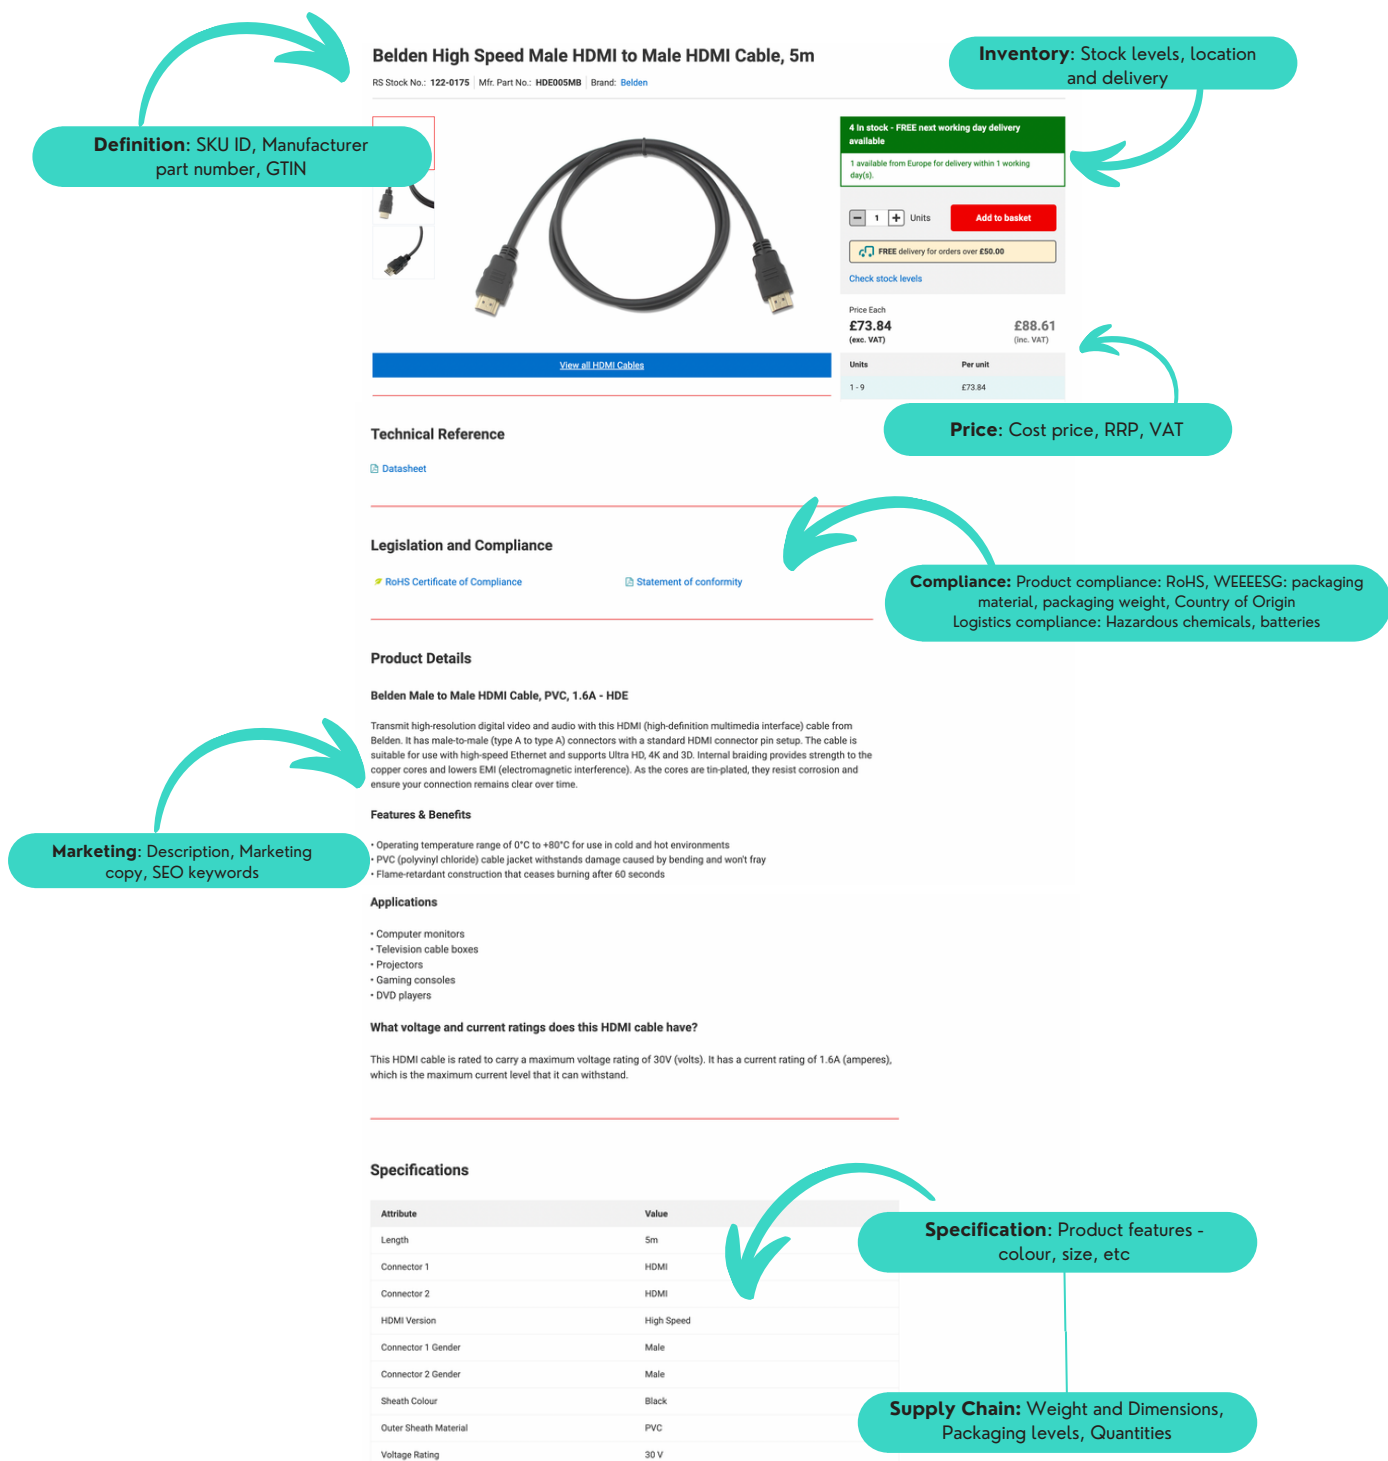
Belden High Speed Male HDMI to Male HDMI Cable, 5m

RS Stock No.: 122-0175 | Mfr. Part No.: HDE005MB | Brand: Belden

Definition: SKU ID, Manufacturer part number, GTIN

Inventory: Stock levels, location and delivery

4 In stock - FREE next working day delivery available

1 available from Europe for delivery within 1 working day(s).

1 Units Add to basket

FREE delivery for orders over £50.00

Check stock levels

Price Each
£73.84 (exc. VAT)
£88.61 (inc. VAT)

| Units | Per unit |
|---|---|
| 1 - 9 | £73.84 |

View all HDMI Cables

Price: Cost price, RRP, VAT

Technical Reference

Datasheet

Legislation and Compliance

RoHS Certificate of Compliance

Statement of conformity

Compliance: Product compliance: RoHS, WEEEESG: packaging material, packaging weight, Country of Origin
Logistics compliance: Hazardous chemicals, batteries

Product Details

Belden Male to Male HDMI Cable, PVC, 1.6A - HDE

Transmit high-resolution digital video and audio with this HDMI (high-definition multimedia interface) cable from Belden. It has male-to-male (type A to type A) connectors with a standard HDMI connector pin setup. The cable is suitable for use with high-speed Ethernet and supports Ultra HD, 4K and 3D. Internal braiding provides strength to the copper cores and lowers EMI (electromagnetic interference). As the cores are tin-plated, they resist corrosion and ensure your connection remains clear over time.

Marketing: Description, Marketing copy, SEO keywords

Features & Benefits

• Operating temperature range of 0°C to +80°C for use in cold and hot environments
• PVC (polyvinyl chloride) cable jacket withstands damage caused by bending and won't fray
• Flame-retardant construction that ceases burning after 60 seconds

Applications

• Computer monitors
• Television cable boxes
• Projectors
• Gaming consoles
• DVD players

What voltage and current ratings does this HDMI cable have?

This HDMI cable is rated to carry a maximum voltage rating of 30V (volts). It has a current rating of 1.6A (amperes), which is the maximum current level that it can withstand.

Specifications

| Attribute | Value |
|---|---|
| Length | 5m |
| Connector 1 | HDMI |
| Connector 2 | HDMI |
| HDMI Version | High Speed |
| Connector 1 Gender | Male |
| Connector 2 Gender | Male |
| Sheath Colour | Black |
| Outer Sheath Material | PVC |
| Voltage Rating | 30 V |

Specification: Product features - colour, size, etc

Supply Chain: Weight and Dimensions, Packaging levels, Quantities